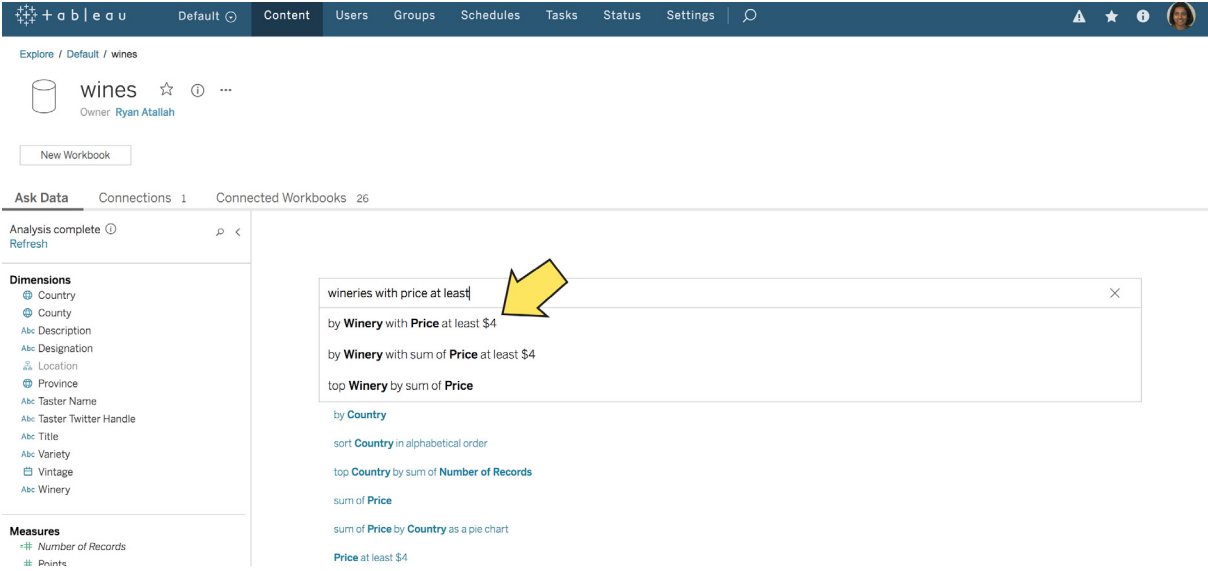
+ a b l e a u Default Content Users Groups Schedules Tasks Status Settings

Explore / Default / wines

wines
Owner Ryan Atallah

New Workbook

Ask Data Connections 1 Connected Workbooks 26

Analysis complete
Refresh

Dimensions
Country
County
Abc Description
Abc Designation
Location
Province
Abc Taster Name
Abc Taster Twitter Handle
Abc Title
Abc Variety
Vintage
Abc Winery

Measures
Number of Records
Points

wineries with price at least

by **Winery** with **Price** at least $4

by **Winery** with sum of **Price** at least $4

top **Winery** by sum of **Price**

by **Country**

sort **Country** in alphabetical order

top **Country** by sum of **Number of Records**

sum of **Price**

sum of **Price** by **Country** as a pie chart

**Price** at least $4